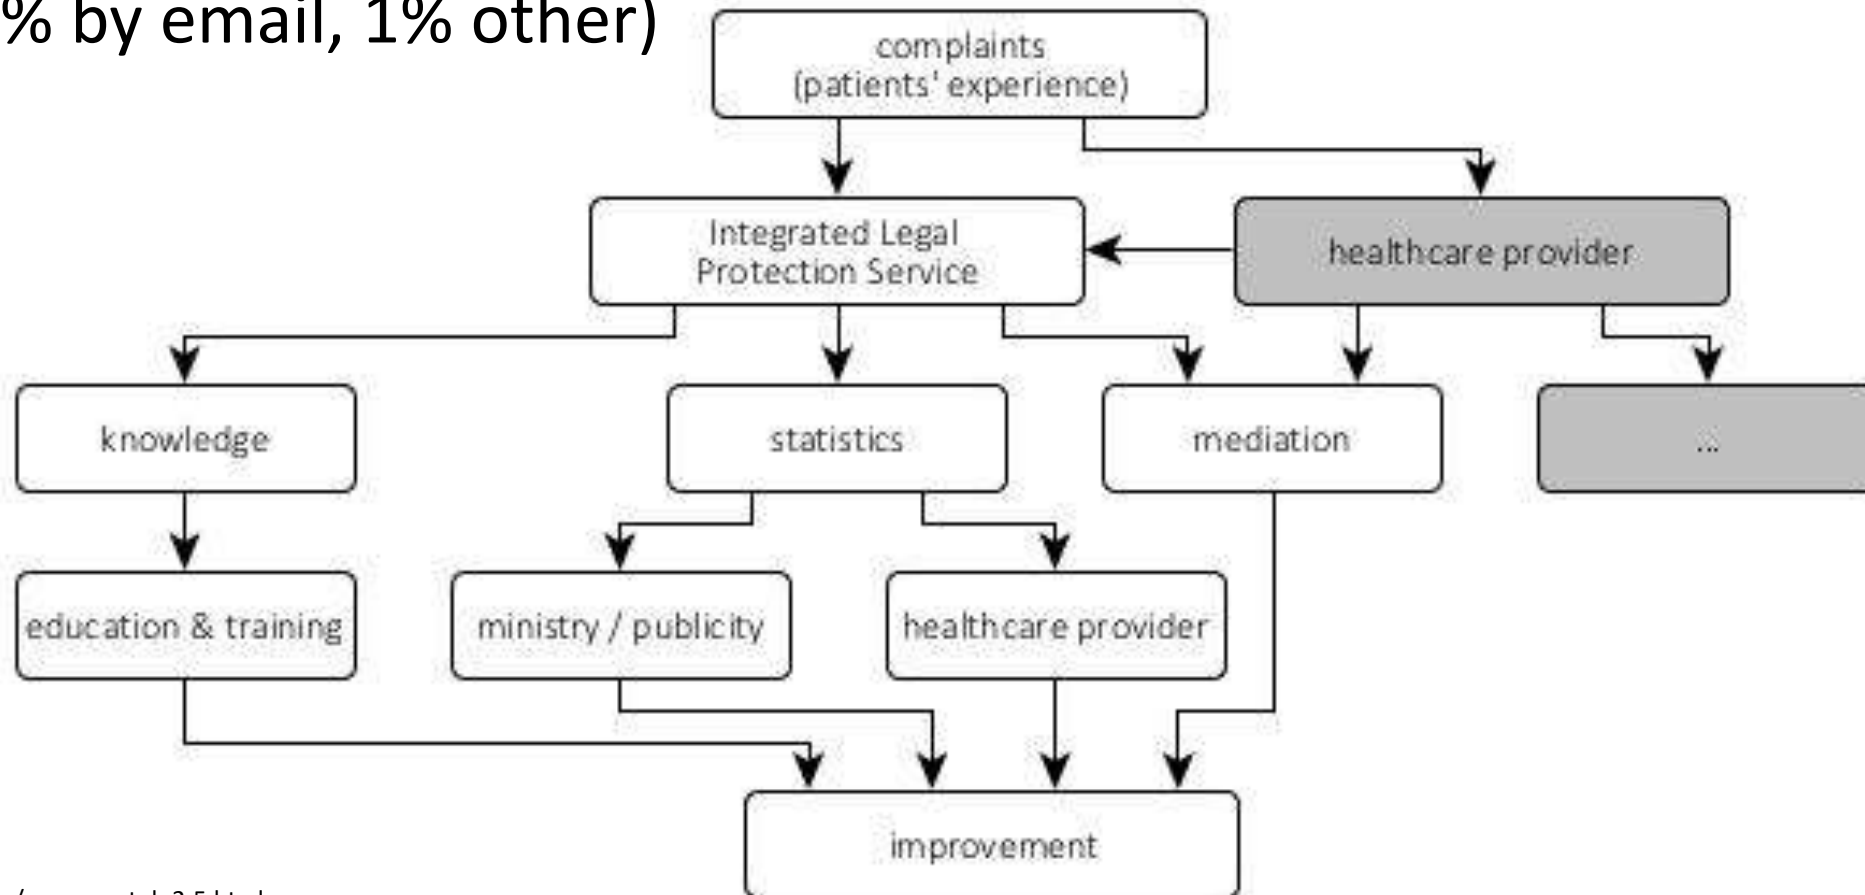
% by email, 1% other)

complaints (patients' experience)

Integrated Legal Protection Service

healthcare provider

knowledge

statistics

mediation

...

education & training

ministry / publicity

healthcare provider

improvement

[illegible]